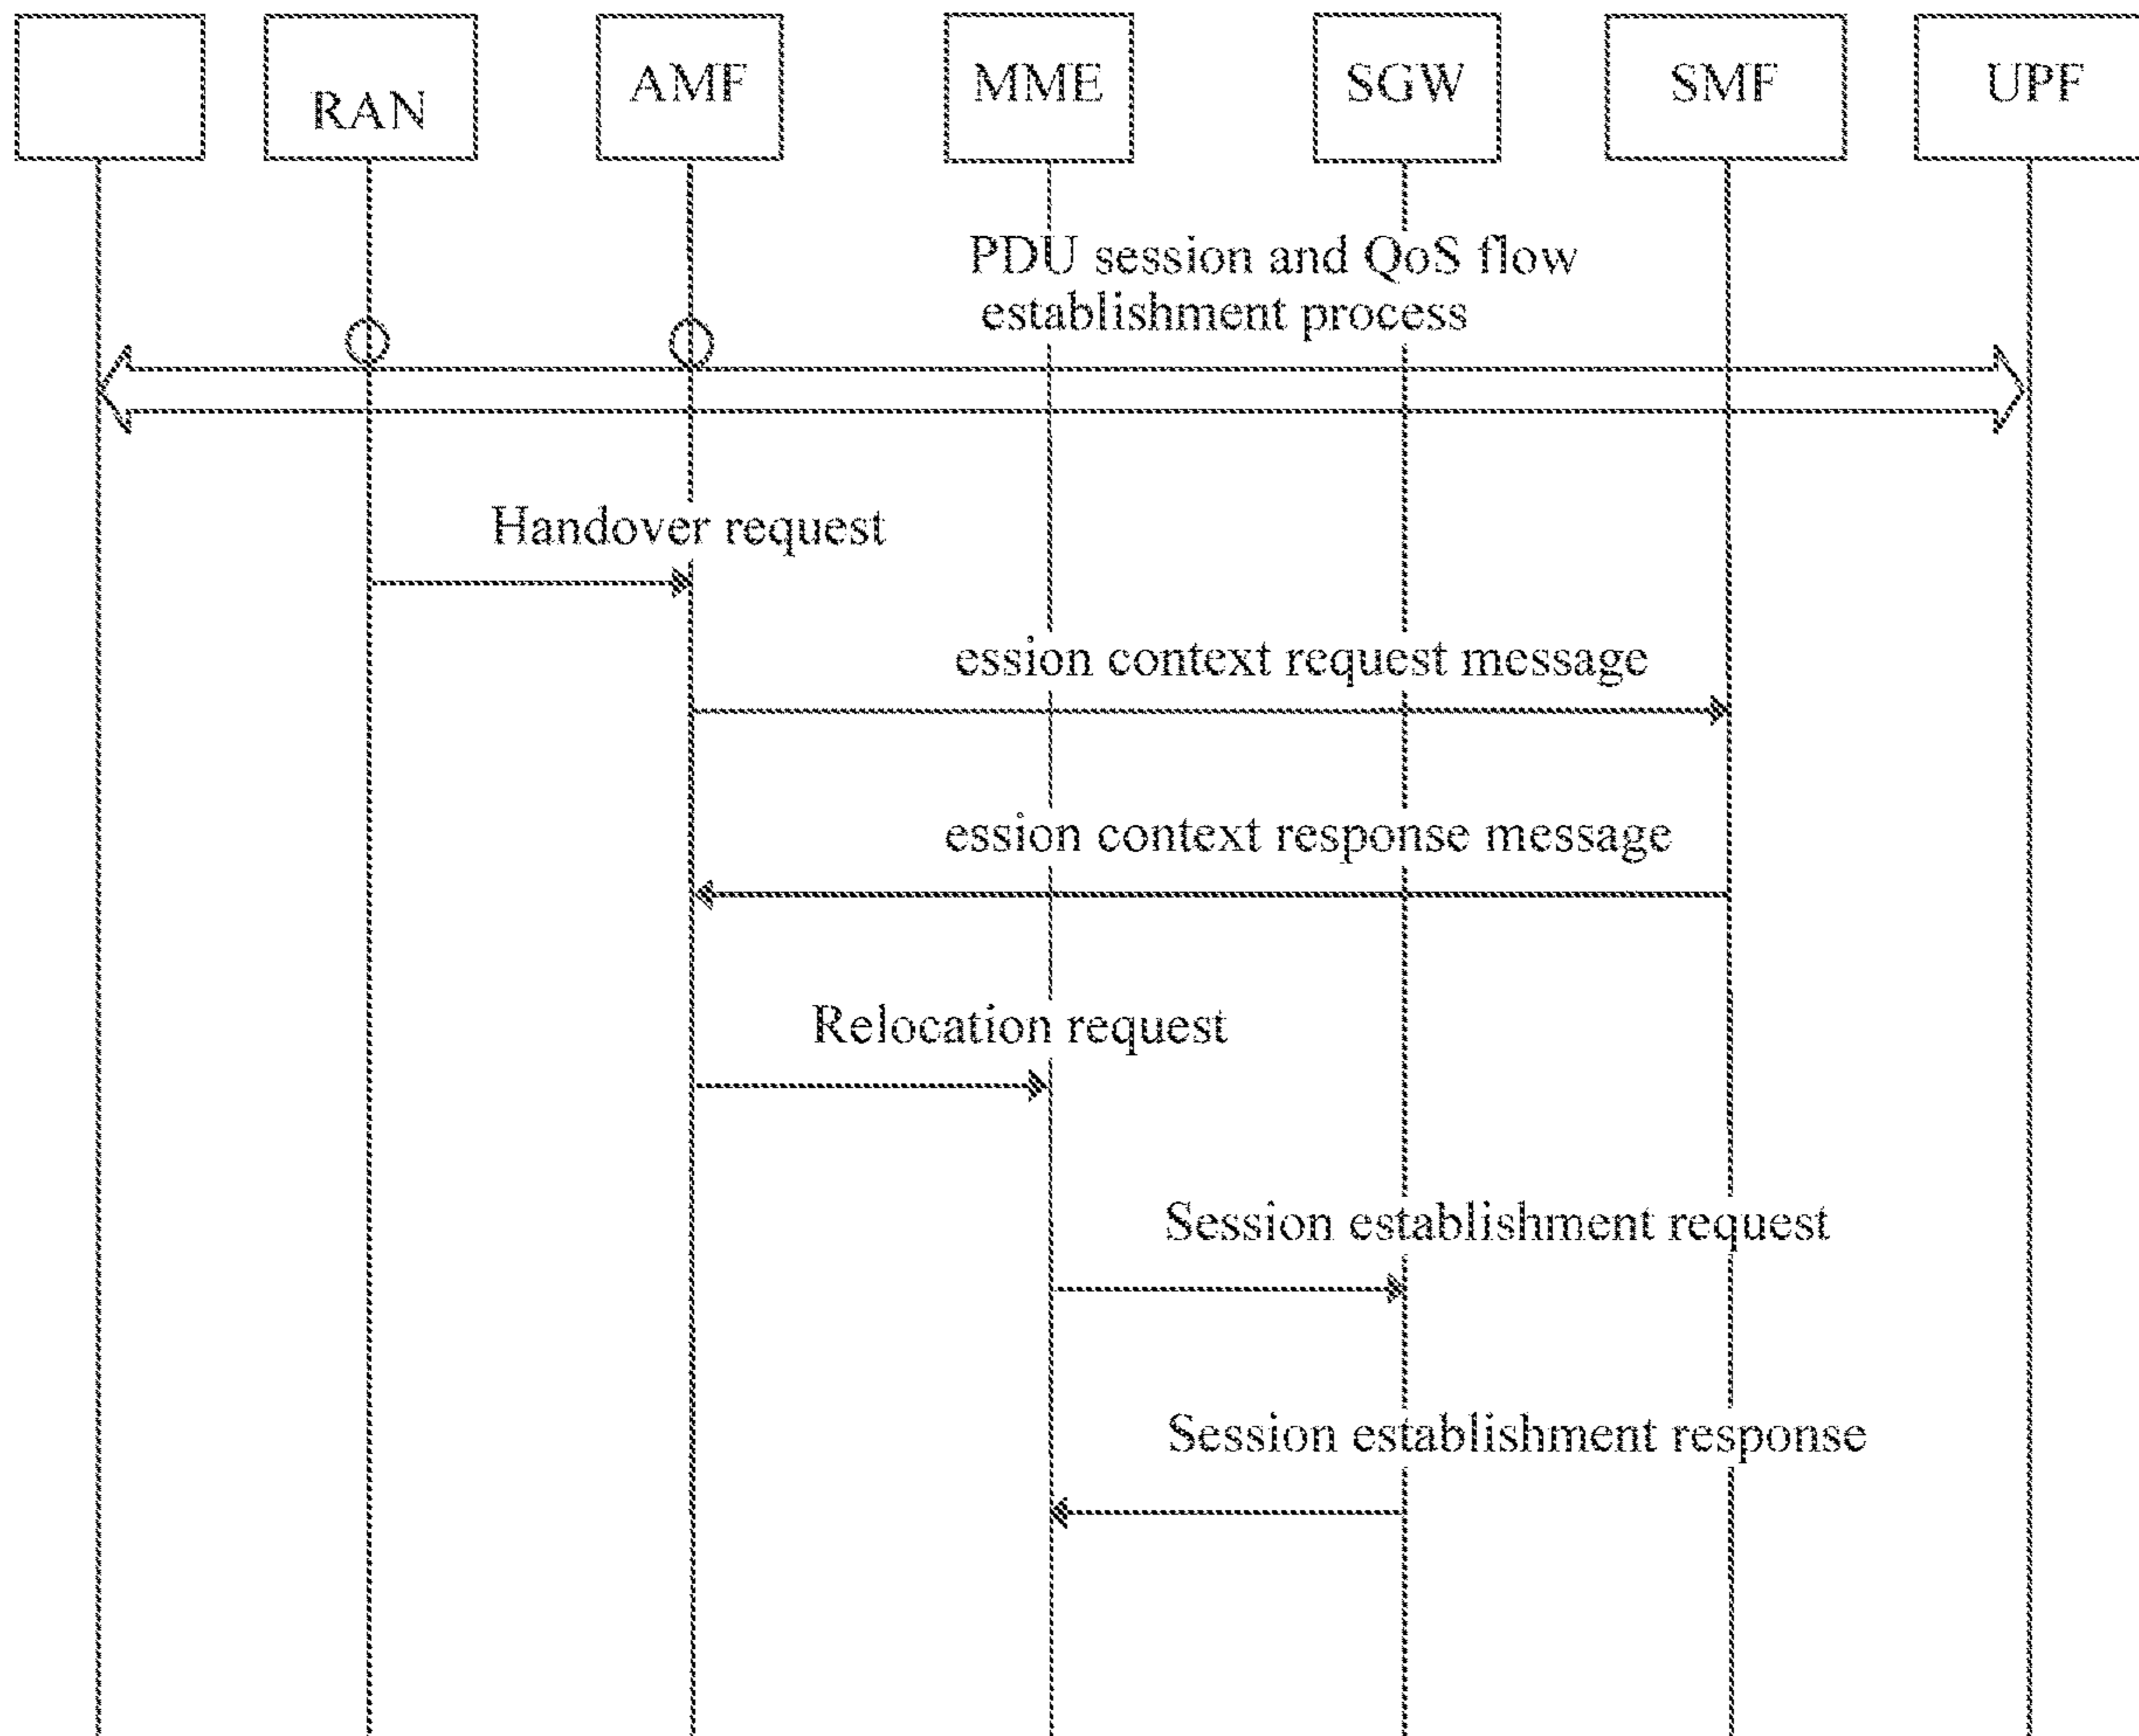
RAN

AMF

MME

SGW

SMF

UPF

PDU session and QoS flow establishment process

Handover request

ession context request message

ession context response message

Relocation request

Session establishment request

Session establishment response